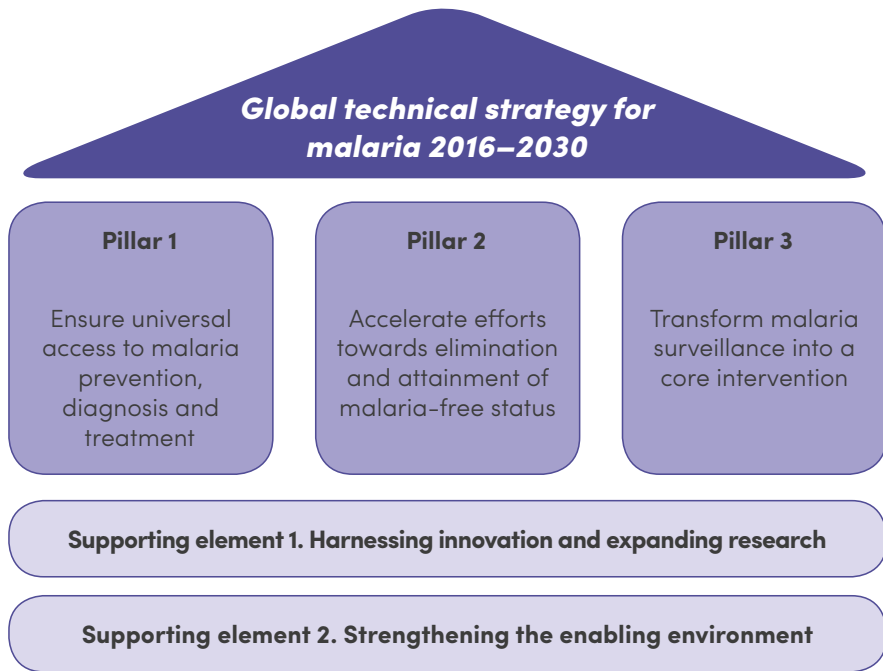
Global technical strategy for malaria 2016–2030

Pillar 1

Ensure universal access to malaria prevention, diagnosis and treatment

Pillar 2

Accelerate efforts towards elimination and attainment of malaria-free status

Pillar 3

Transform malaria surveillance into a core intervention

Supporting element 1. Harnessing innovation and expanding research

Supporting element 2. Strengthening the enabling environment